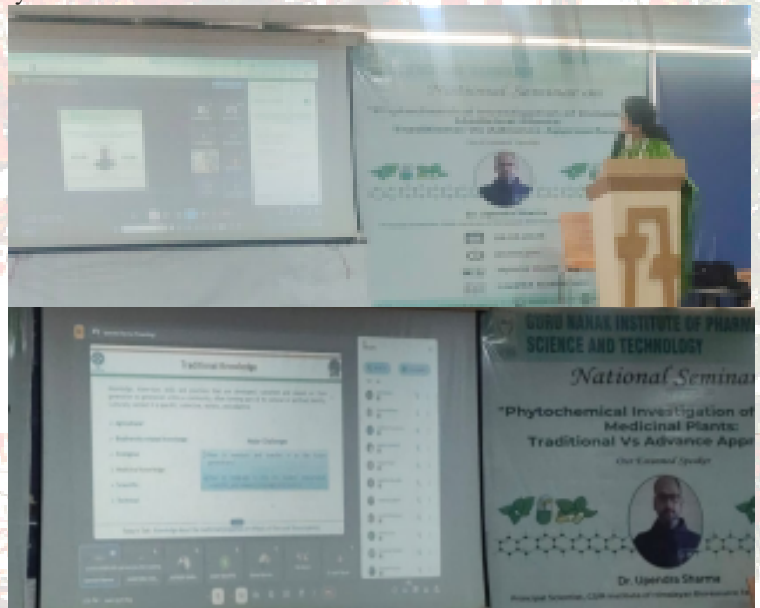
National Seminar on

"Phytochemical Investigation of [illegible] Medicinal Plants: Traditional Vs Advance Approaches"

Dr. Upendra Sharma

Traditional Knowledge

GURU NANAK INSTITUTE OF PHARM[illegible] SCIENCE AND TECHNOLOGY

National Semina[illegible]

"Phytochemical Investigation of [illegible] Medicinal Plants: Traditional Vs Advance Appr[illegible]

Our Esteemed Speaker

Dr. Upendra Sharma

Principal Scientist, CSIR-Institute of Himalayan Bioresource Te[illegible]